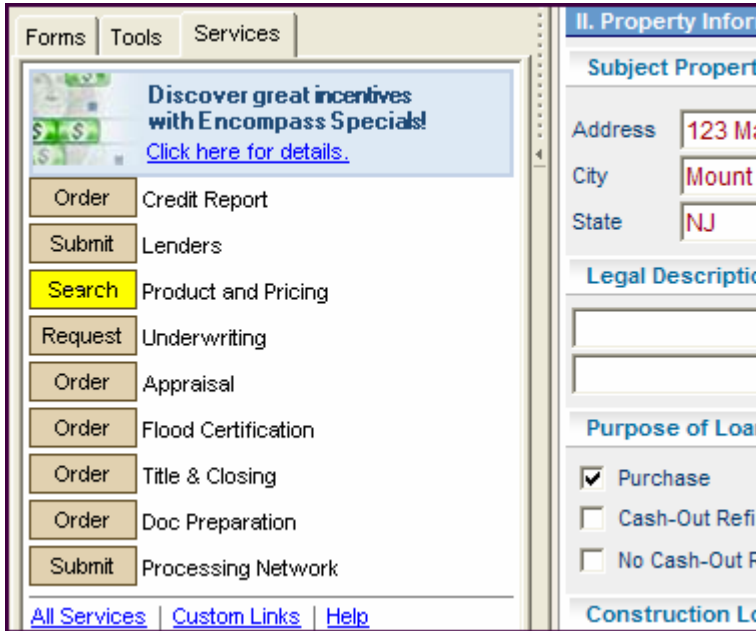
Forms | Tools | Services

Discover great incentives with Encompass Specials!
Click here for details.

Order | Credit Report
Submit | Lenders
Search | Product and Pricing
Request | Underwriting
Order | Appraisal
Order | Flood Certification
Order | Title & Closing
Order | Doc Preparation
Submit | Processing Network

All Services | Custom Links | Help

II. Property Infor

Subject Propert

Address 123 Ma
City Mount
State NJ

Legal Descripti

Purpose of Loa

Purchase
Cash-Out Refi
No Cash-Out R

Construction Lo